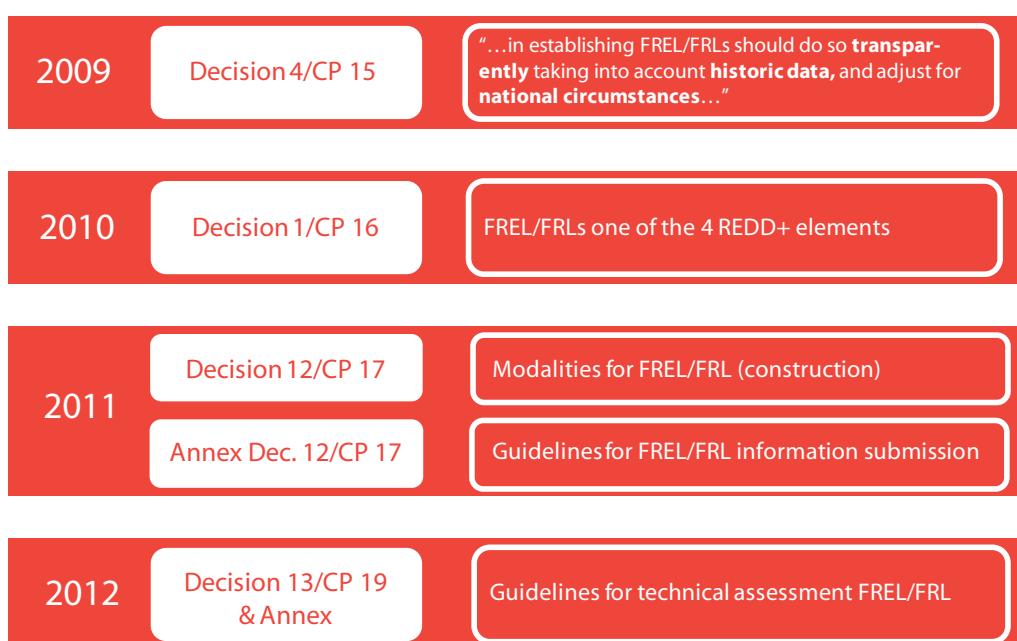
2009

Decision 4/CP 15

"…in establishing FREL/FRLs should do so **transparently** taking into account **historic data,** and adjust for **national circumstances**…"

2010

Decision 1/CP 16

FREL/FRLs one of the 4 REDD+ elements

2011

Decision 12/CP 17

Modalities for FREL/FRL (construction)

Annex Dec. 12/CP 17

Guidelines for FREL/FRL information submission

2012

Decision 13/CP 19 & Annex

Guidelines for technical assessment FREL/FRL